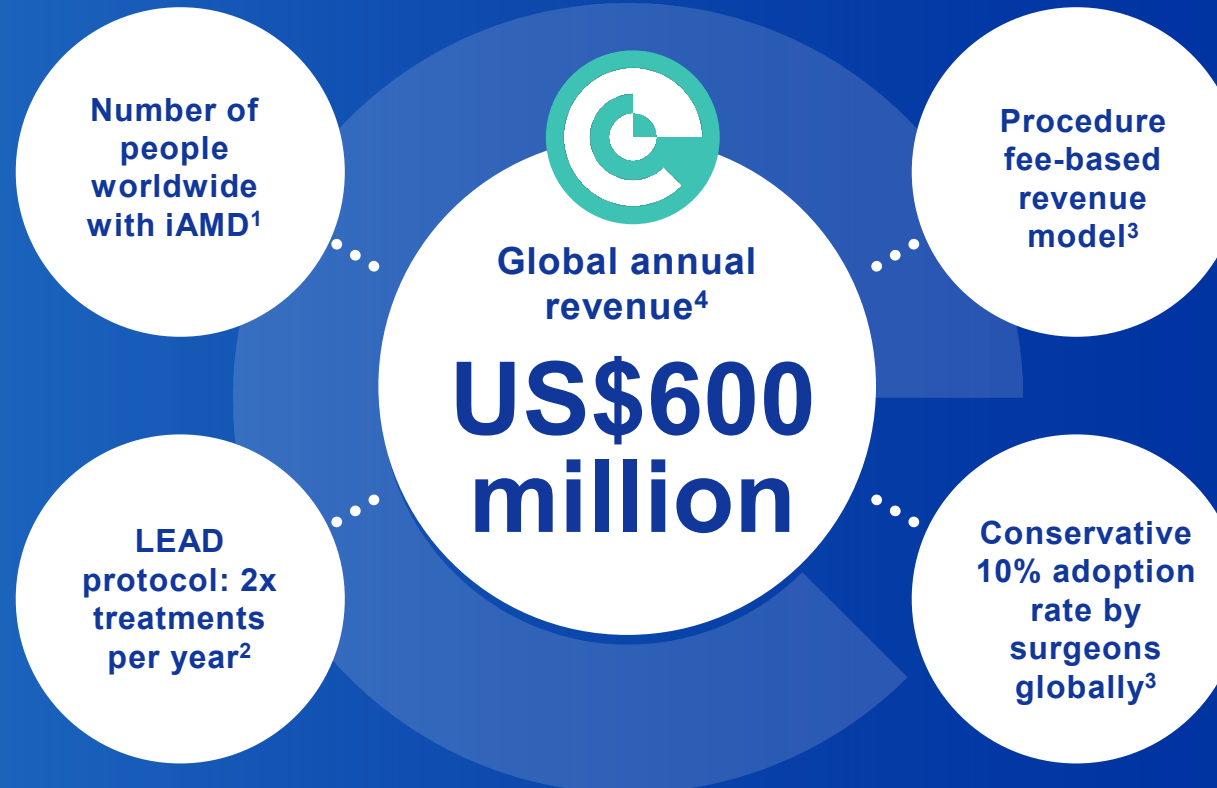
Number of people worldwide with iAMD$^1$

Global annual revenue$^4$

US$600 million

Procedure fee-based revenue model$^3$

LEAD protocol: 2x treatments per year$^2$

Conservative 10% adoption rate by surgeons globally$^3$